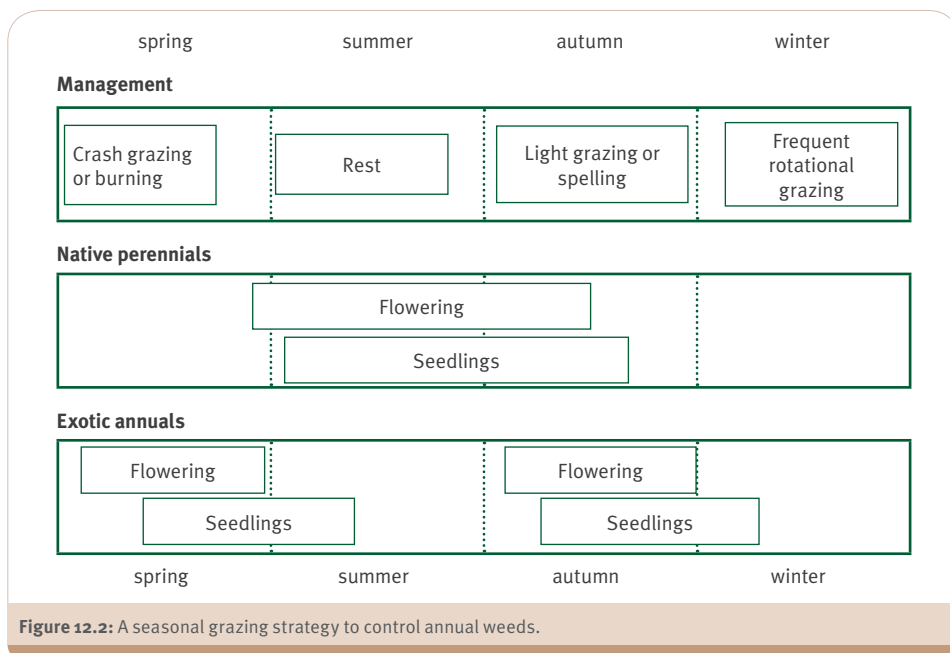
spring summer autumn winter

**Management**

Crash grazing or burning

Rest

Light grazing or spelling

Frequent rotational grazing

**Native perennials**

Flowering

Seedlings

**Exotic annuals**

Flowering

Seedlings

Flowering

Seedlings

spring summer autumn winter

**Figure 12.2:** A seasonal grazing strategy to control annual weeds.